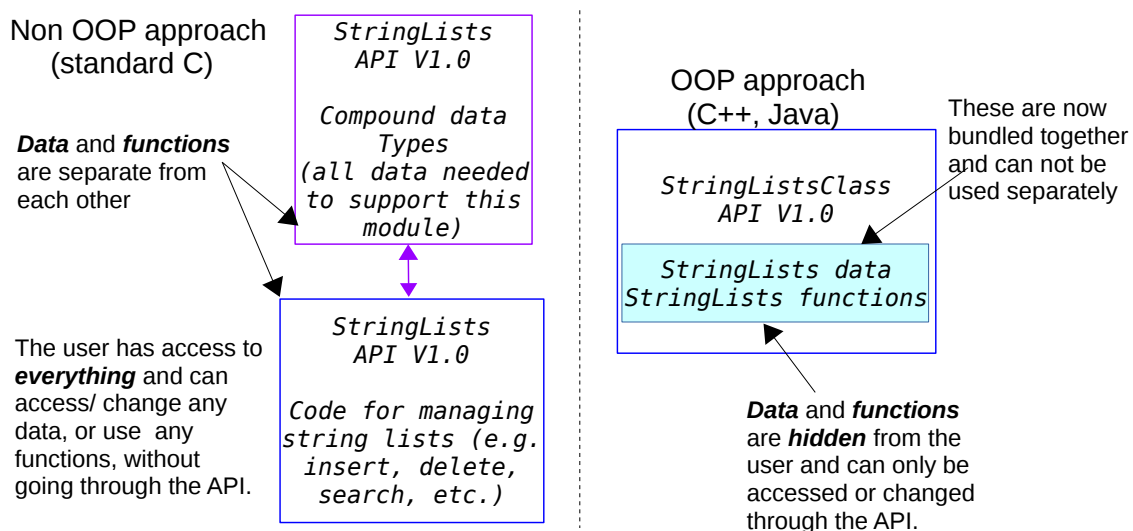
Non OOP approach
(standard C)

StringLists
API V1.0

Compound data Types
(all data needed to support this module)

***Data*** and ***functions*** are separate from each other

StringLists
API V1.0

Code for managing string lists (e.g. insert, delete, search, etc.)

The user has access to ***everything*** and can access/ change any data, or use any functions, without going through the API.

OOP approach
(C++, Java)

These are now bundled together and can not be used separately

StringListsClass
API V1.0

StringLists data
StringLists functions

***Data*** and ***functions*** are ***hidden*** from the user and can only be accessed or changed through the API.